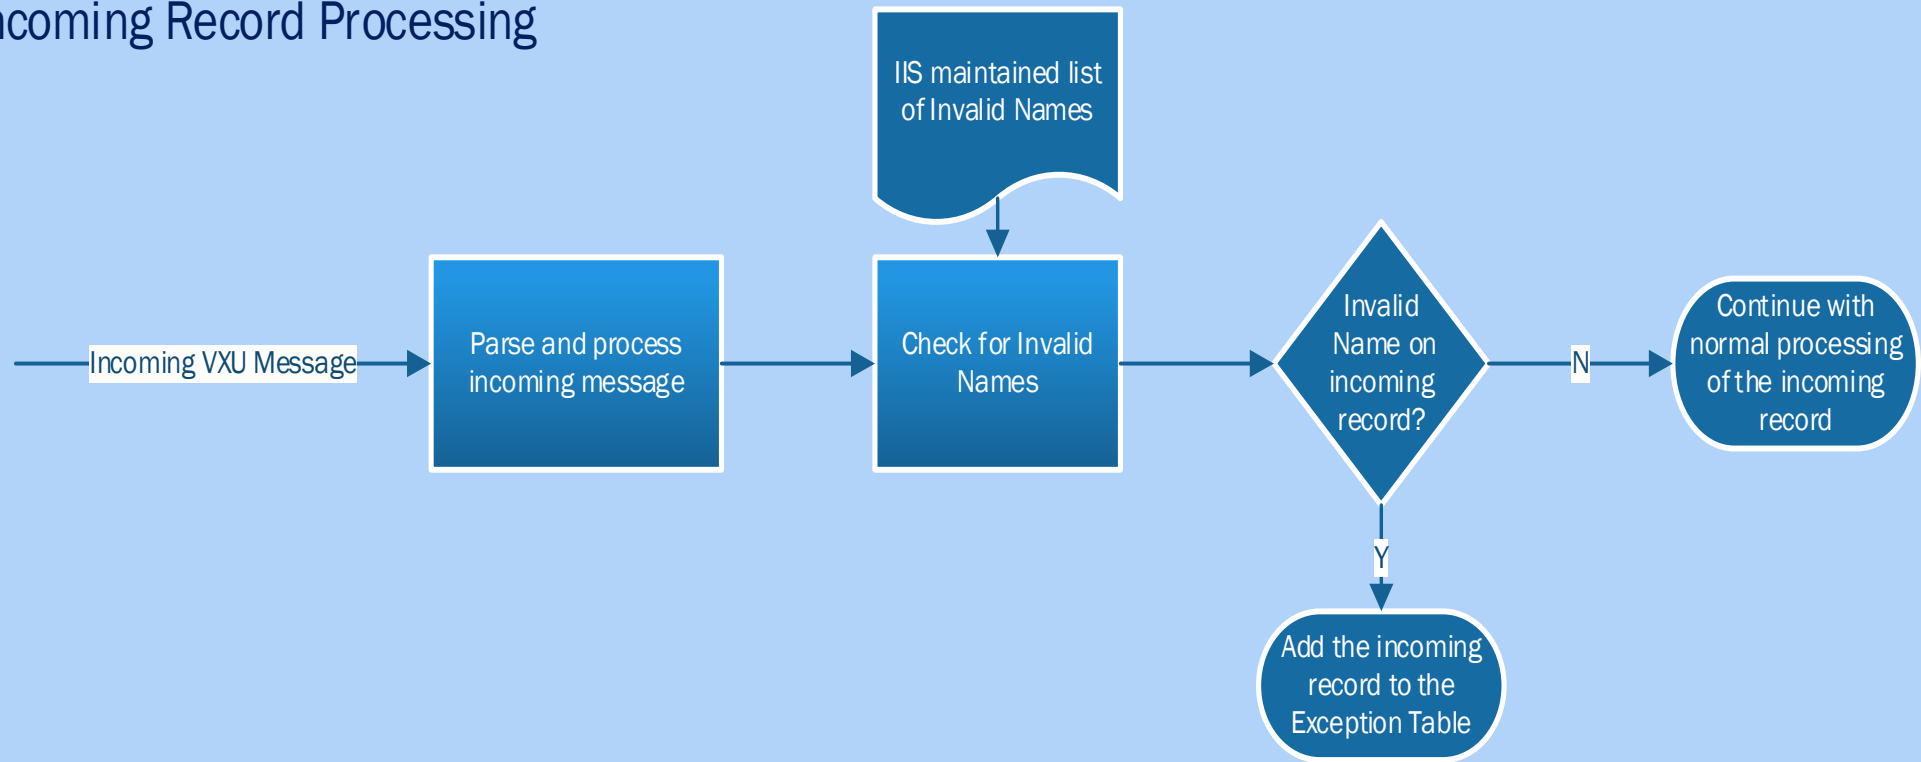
ncoming Record Processing

IIS maintained list of Invalid Names

Incoming VXU Message

Parse and process incoming message

Check for Invalid Names

Invalid Name on incoming record?

N

Continue with normal processing of the incoming record

Y

Add the incoming record to the Exception Table